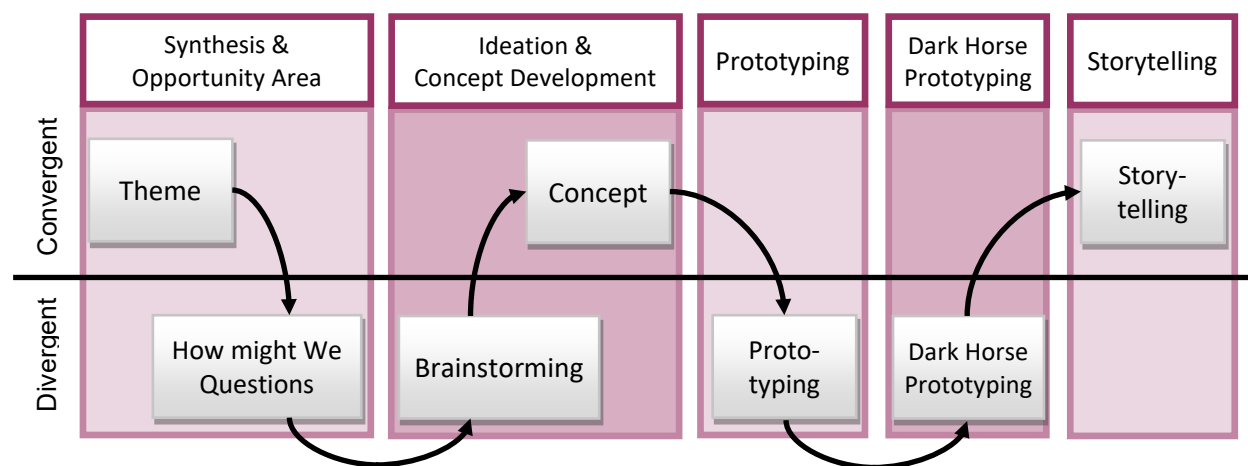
Synthesis & Opportunity Area

Ideation & Concept Development

Prototyping

Dark Horse Prototyping

Storytelling

Convergent

Divergent

Theme

Concept

Story-telling

How might We Questions

Brainstorming

Proto-typing

Dark Horse Prototyping